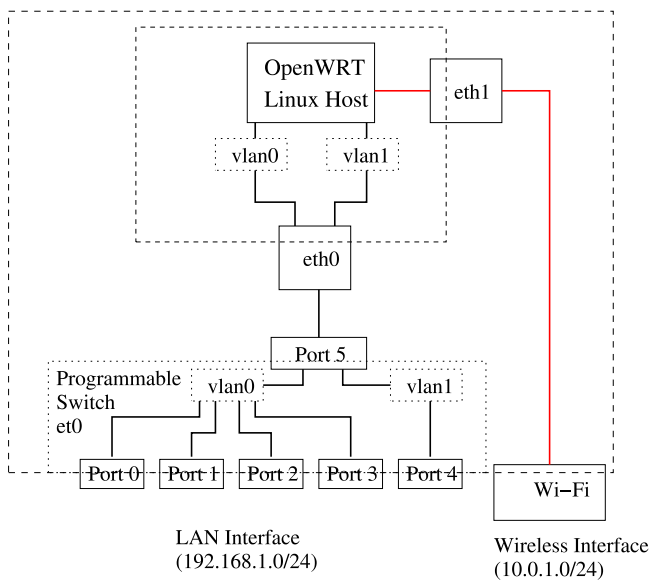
OpenWRT Linux Host

eth1

vlan0

vlan1

eth0

Port 5

Programmable Switch et0

vlan0

vlan1

Port 0

Port 1

Port 2

Port 3

Port 4

Wi-Fi

LAN Interface (192.168.1.0/24)

Wireless Interface (10.0.1.0/24)